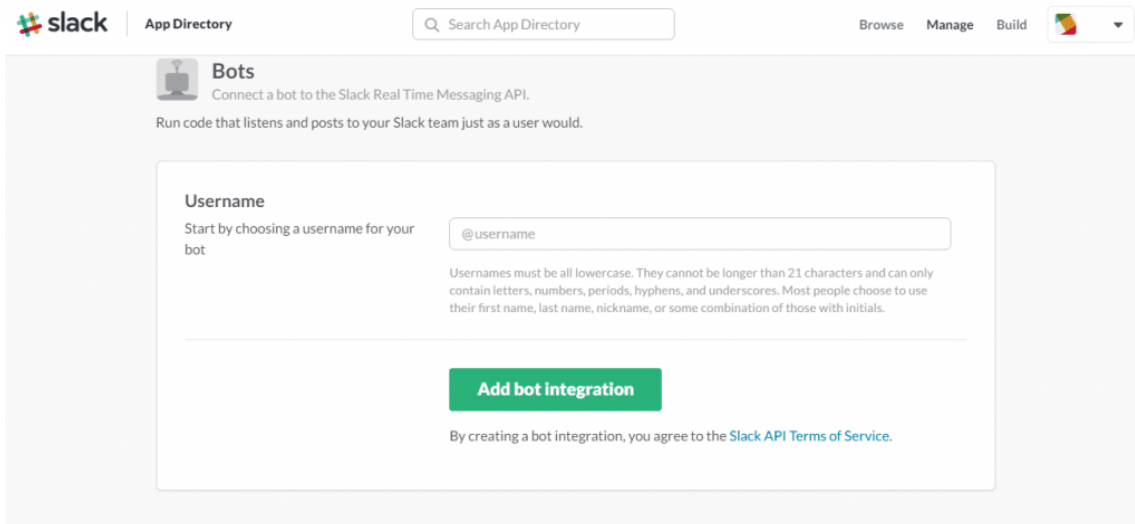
slack App Directory

Search App Directory

Browse Manage Build

Bots
Connect a bot to the Slack Real Time Messaging API.

Run code that listens and posts to your Slack team just as a user would.

Username
Start by choosing a username for your bot

@username

Usernames must be all lowercase. They cannot be longer than 21 characters and can only contain letters, numbers, periods, hyphens, and underscores. Most people choose to use their first name, last name, nickname, or some combination of those with initials.

Add bot integration

By creating a bot integration, you agree to the Slack API Terms of Service.